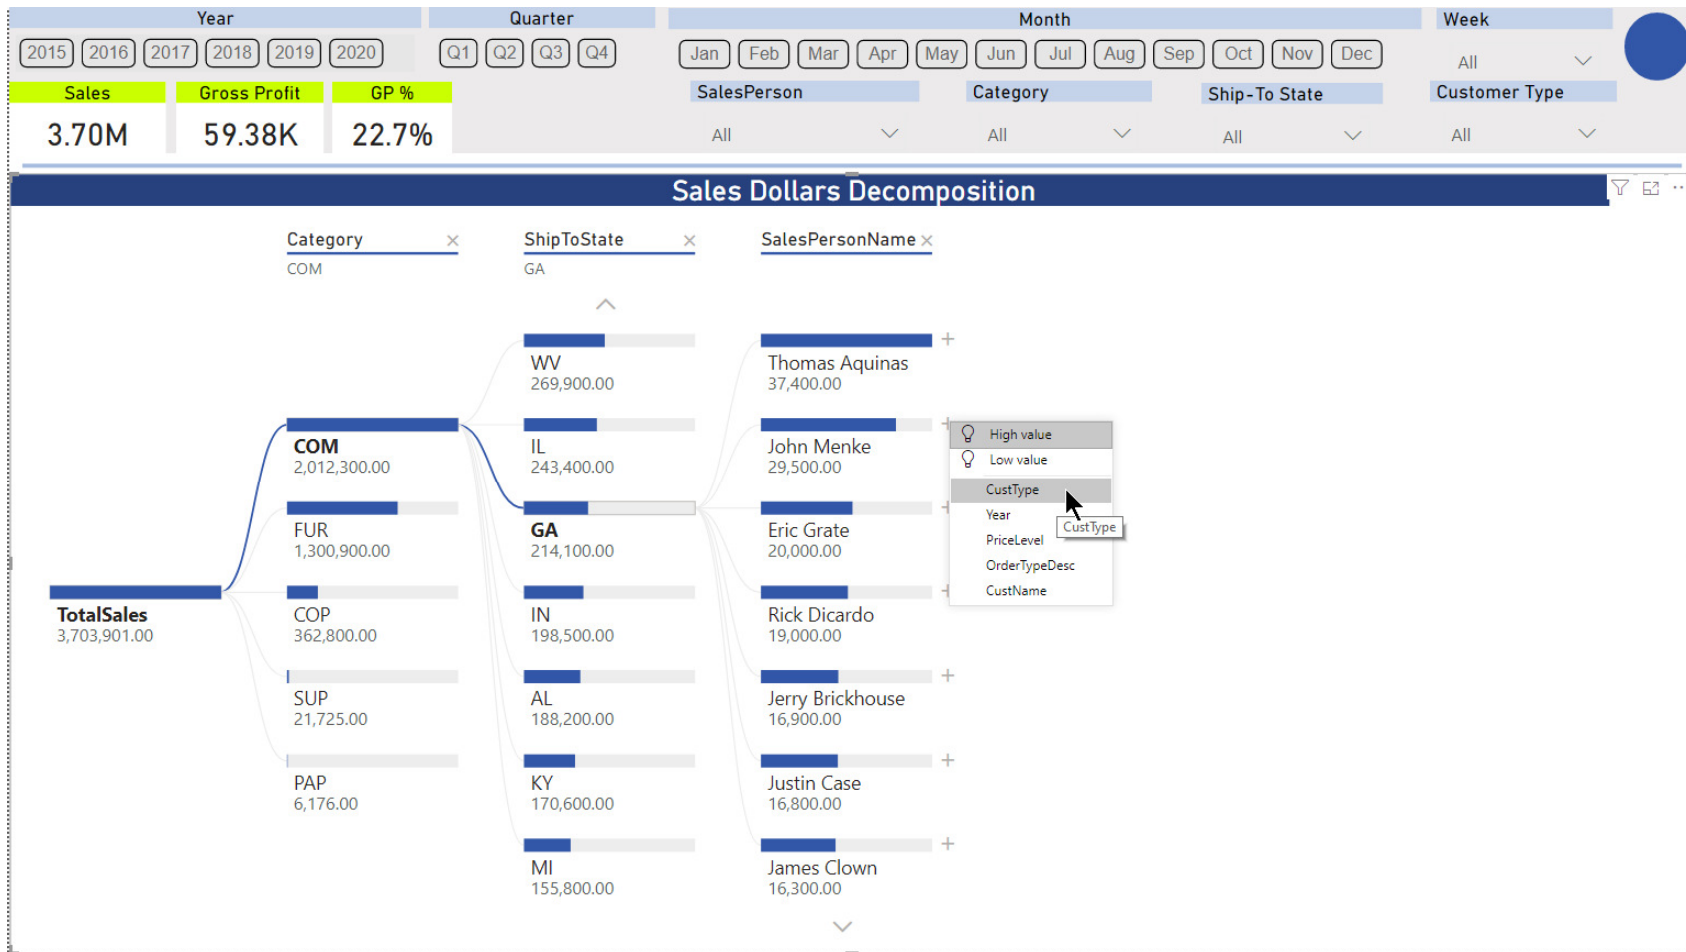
Year
2015 2016 2017 2018 2019 2020

Quarter
Q1 Q2 Q3 Q4

Month
Jan Feb Mar Apr May Jun Jul Aug Sep Oct Nov Dec

Week
All

Sales
3.70M

Gross Profit
59.38K

GP %
22.7%

SalesPerson
All

Category
All

Ship-To State
All

Customer Type
All

Sales Dollars Decomposition

Category
COM

ShipToState
GA

SalesPersonName

TotalSales
3,703,901.00

COM
2,012,300.00

FUR
1,300,900.00

COP
362,800.00

SUP
21,725.00

PAP
6,176.00

WV
269,900.00

IL
243,400.00

GA
214,100.00

IN
198,500.00

AL
188,200.00

KY
170,600.00

MI
155,800.00

Thomas Aquinas
37,400.00

John Menke
29,500.00

Eric Grate
20,000.00

Rick Dicardo
19,000.00

Jerry Brickhouse
16,900.00

Justin Case
16,800.00

James Clown
16,300.00

High value
Low value
CustType
Year
PriceLevel
OrderTypeDesc
CustName

CustType